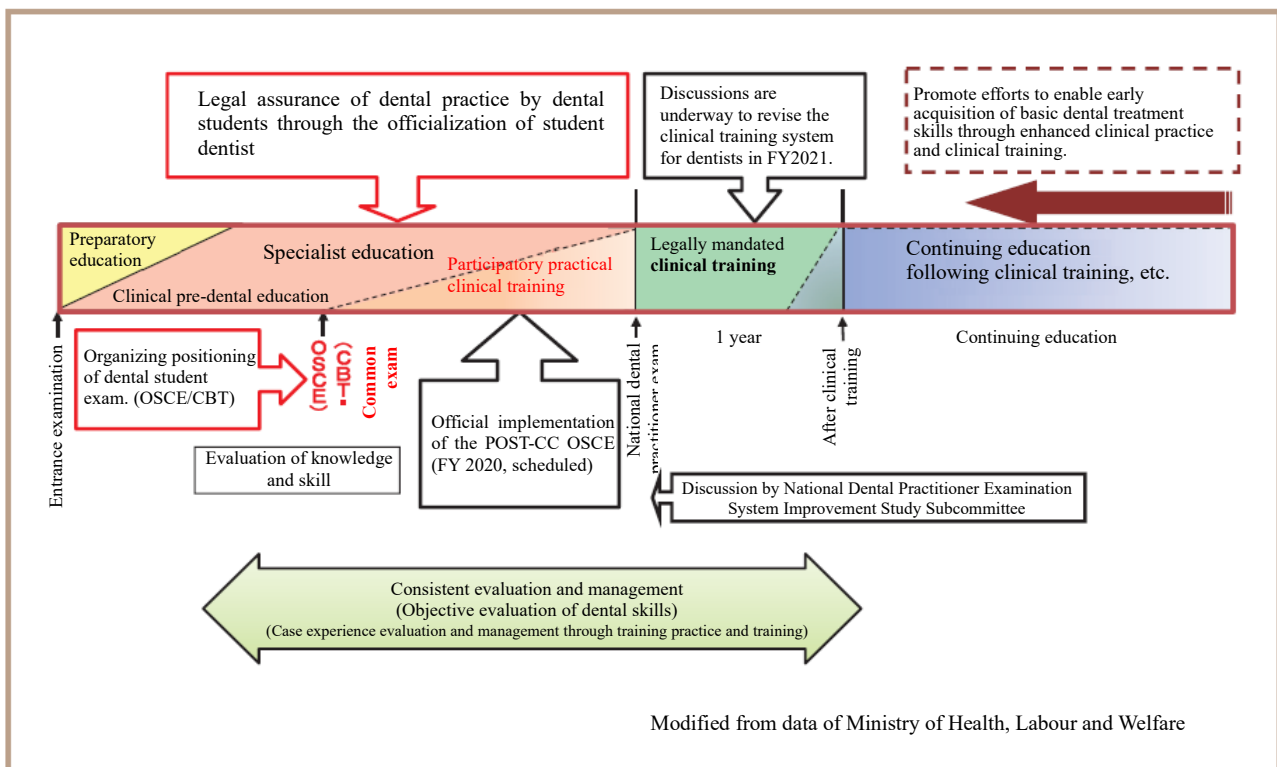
Legal assurance of dental practice by dental students through the officialization of student dentist

Discussions are underway to revise the clinical training system for dentists in FY2021.

Promote efforts to enable early acquisition of basic dental treatment skills through enhanced clinical practice and clinical training.

Preparatory education

Specialist education

Clinical pre-dental education

Participatory practical clinical training

Legally mandated **clinical training**

Continuing education following clinical training, etc.

Entrance examination

Organizing positioning of dental student exam. (OSCE/CBT)

OSCE（CBT・）Common exam

Evaluation of knowledge and skill

Official implementation of the POST-CC OSCE (FY 2020, scheduled)

National dental practitioner exam

1 year

After clinical training

Continuing education

Discussion by National Dental Practitioner Examination System Improvement Study Subcommittee

Consistent evaluation and management
(Objective evaluation of dental skills)
(Case experience evaluation and management through training practice and training)

Modified from data of Ministry of Health, Labour and Welfare